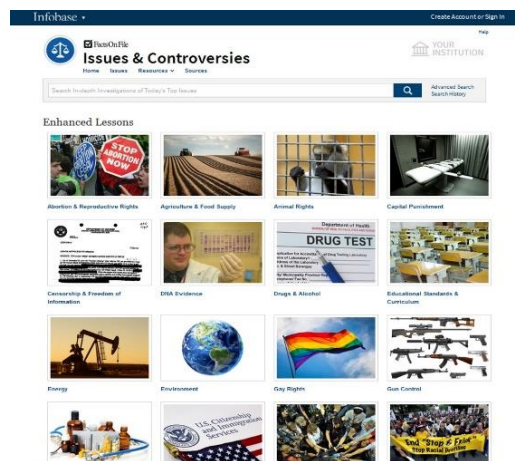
Infobase ▾

Create Account or Sign In

Help

FactsOnFile

Issues & Controversies

Home Issues Resources ▾ Sources

YOUR INSTITUTION

Search In-depth Investigations of Today's Top Issues

Advanced Search
Search History

Enhanced Lessons

STOP ABORTION NOW

Abortion & Reproductive Rights

Agriculture & Food Supply

Animal Rights

Capital Punishment

Censorship & Freedom of Information

DNA Evidence

Department of Health

DRUG TEST

Drugs & Alcohol

Educational Standards & Curriculum

Energy

Environment

Gay Rights

Gun Control

U.S. Citizenship and Immigration Services

End "Stop & Frisk" Stop Racial Profiling